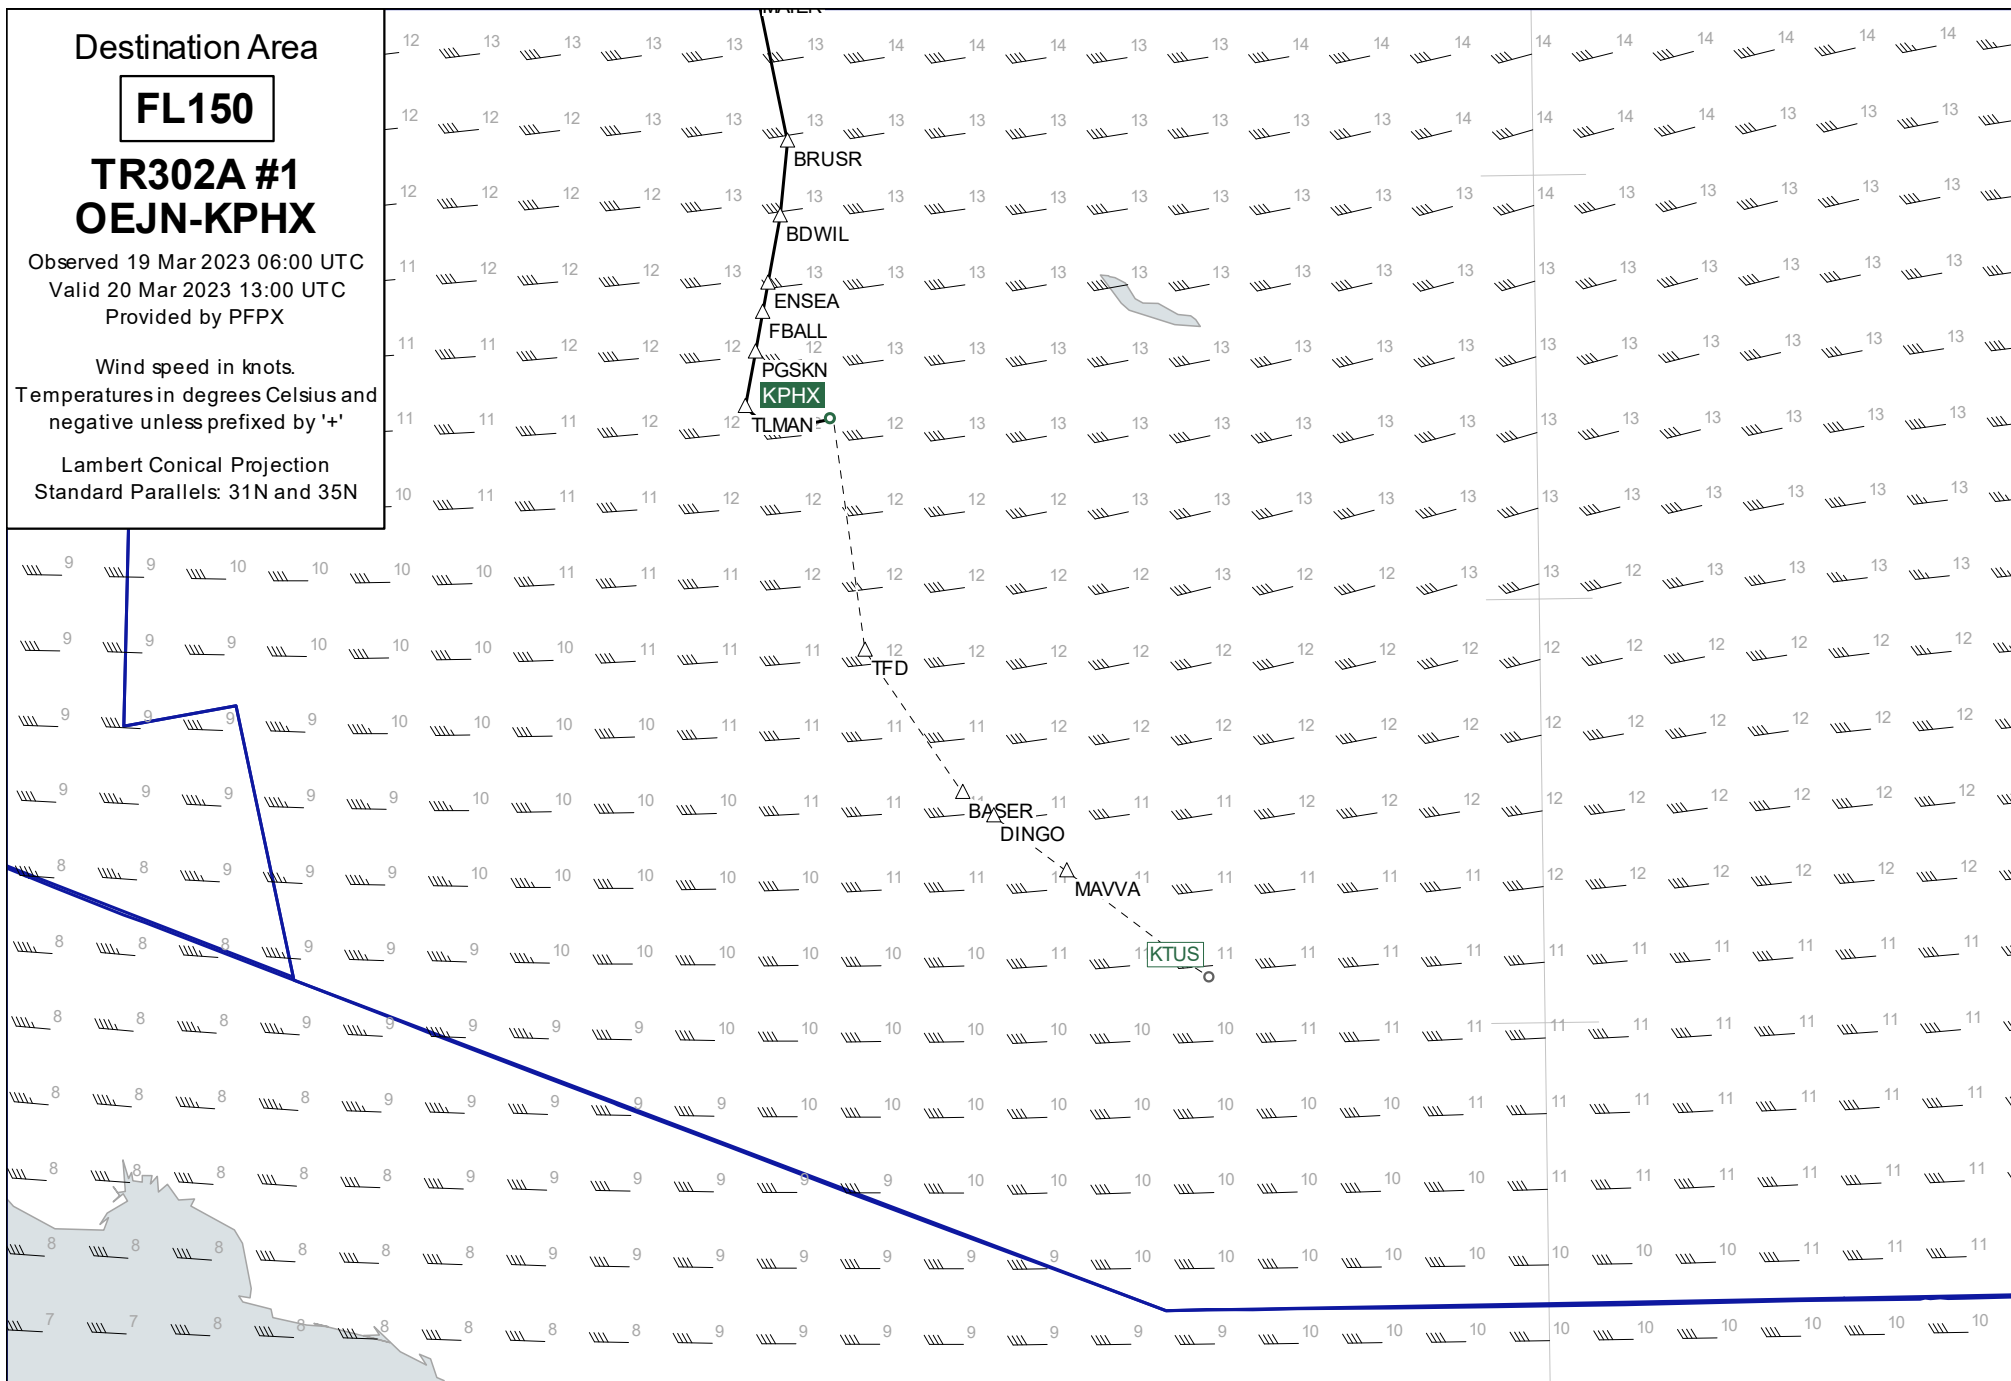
Destination Area

FL150

TR302A #1
OEJN-KPHX

Observed 19 Mar 2023 06:00 UTC
Valid 20 Mar 2023 13:00 UTC
Provided by PFPX

Wind speed in knots.
Temperatures in degrees Celsius and negative unless prefixed by '+'

Lambert Conical Projection
Standard Parallels: 31N and 35N

BRUSR
BDWIL
ENSEA
FBALL
PGSKN
KPHX
TLMAN
TFD
BASER
DINGO
MAVVA
KTUS

12 13 13 13 13 13 14 14 14 13 13 14 14 14 14 14 14 14 14 14 14
12 12 12 13 13 13 13 13 13 13 13 13 13 14 14 14 14 13 13 13
12 12 12 12 13 13 13 13 13 13 13 13 13 13 14 13 13 13 13 13
11 12 12 12 13 13 13 13 13 13 13 13 13 13 13 13 13 13 13 13
11 11 12 12 12 12 13 13 13 13 13 13 13 13 13 13 13 13 13 13
11 11 11 12 12 12 13 13 13 13 13 13 13 13 13 13 13 13 13 13
10 11 11 11 12 12 12 12 12 13 13 13 13 13 13 13 13 13 13 13
9 9 10 10 10 10 11 11 11 12 12 12 12 12 13 12 12 13 13 12 13 13 13 13
9 9 9 10 10 10 10 11 11 11 12 12 12 12 12 12 12 12 12 12 12 12 12 12
9 9 9 9 10 10 10 10 11 11 11 11 12 12 12 12 12 12 12 12 12 12 12 12
9 9 9 9 9 10 10 10 10 11 11 11 11 11 12 12 12 12 12 12 12 12 12 12
8 8 9 9 9 10 10 10 10 10 11 11 11 11 11 11 11 12 12 12 12 12 12 12
8 8 8 9 9 9 10 10 10 10 10 10 11 11 11 11 11 11 11 11 11 11 11 11
8 8 8 9 9 9 9 9 9 10 10 10 10 10 10 10 11 11 11 11 11 11 11 11
8 8 8 8 9 9 9 9 9 10 10 10 10 10 10 10 10 11 11 11 11 11 11 11
8 8 8 8 8 9 9 9 9 9 9 10 10 10 10 10 10 10 11 11 11 11 11 11
8 8 8 8 8 8 9 9 9 9 9 9 9 10 10 10 10 10 10 10 10 11 11 11
7 7 8 8 8 8 8 8 9 9 9 9 9 9 10 10 10 10 10 10 10 10 10 10